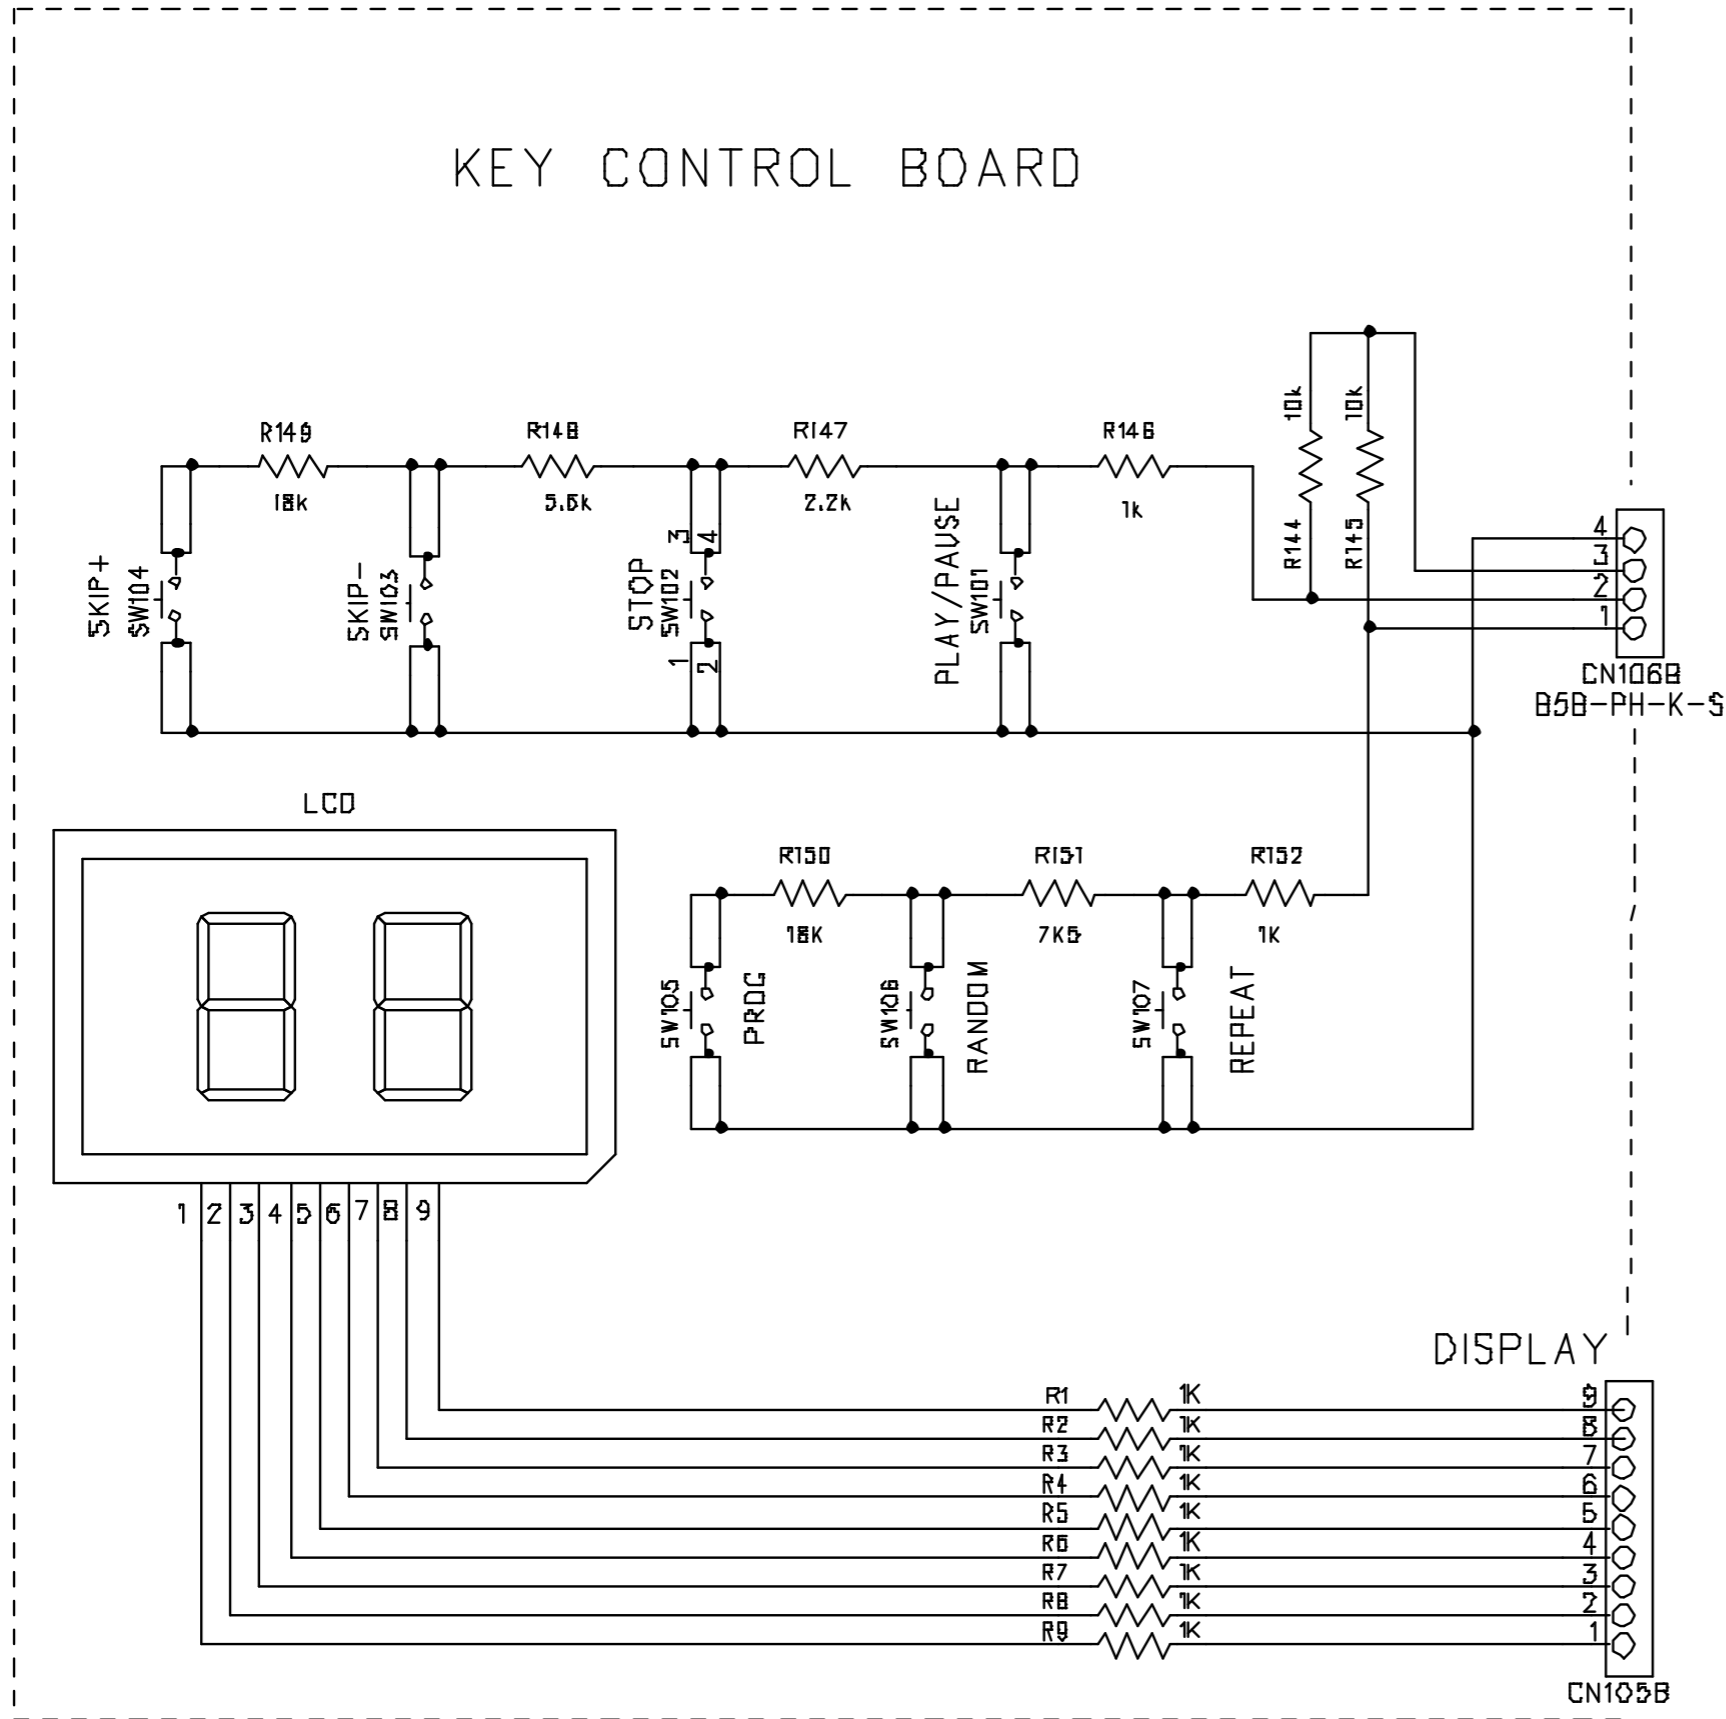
KEY CONTROL BOARD

R149
18k
R148
5.6k
R147
2.2k
R146
1k

10k
10k
R144
R145

SKIP+
SW104
SKIP-
SW103
STOP
SW102
3
4
1
2
PLAY/PAUSE
SW101

4
3
2
1
CN106B
B5B-PH-K-S

LCD

R150
18K
R151
7K5
R152
1K

SW105
PROG
SW106
RANDOM
SW107
REPEAT

1 2 3 4 5 6 7 8 9

DISPLAY

R1 1K
R2 1K
R3 1K
R4 1K
R5 1K
R6 1K
R7 1K
R8 1K
R9 1K

9
8
7
6
5
4
3
2
1
CN105B